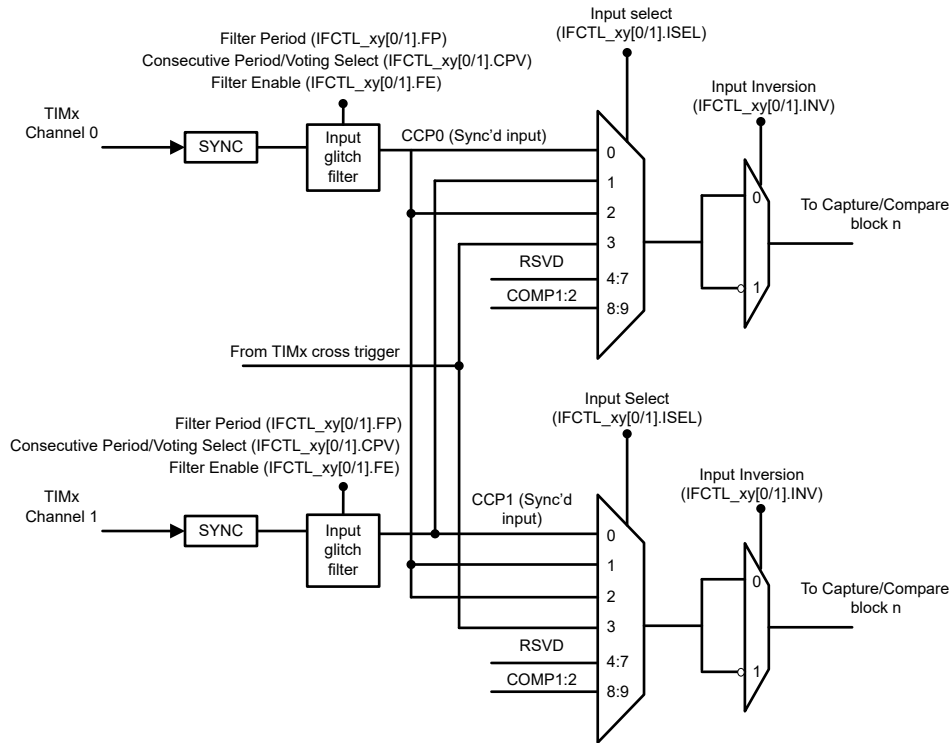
Filter Period (IFCTL_xy[0/1].FP)
Consecutive Period/Voting Select (IFCTL_xy[0/1].CPV)
Filter Enable (IFCTL_xy[0/1].FE)

Input select
(IFCTL_xy[0/1].ISEL)

Input Inversion
(IFCTL_xy[0/1].INV)

TIMx
Channel 0

SYNC

Input
glitch
filter

CCP0 (Sync'd input)

0
1
2
3
RSVD
4:7
COMP1:2
8:9

0
1

To Capture/Compare
block n

From TIMx cross trigger

Filter Period (IFCTL_xy[0/1].FP)
Consecutive Period/Voting Select (IFCTL_xy[0/1].CPV)
Filter Enable (IFCTL_xy[0/1].FE)

Input Select
(IFCTL_xy[0/1].ISEL)

Input Inversion
(IFCTL_xy[0/1].INV)

TIMx
Channel 1

SYNC

Input
glitch
filter

CCP1 (Sync'd
input)

0
1
2
3
RSVD
4:7
COMP1:2
8:9

0
1

To Capture/Compare
block n